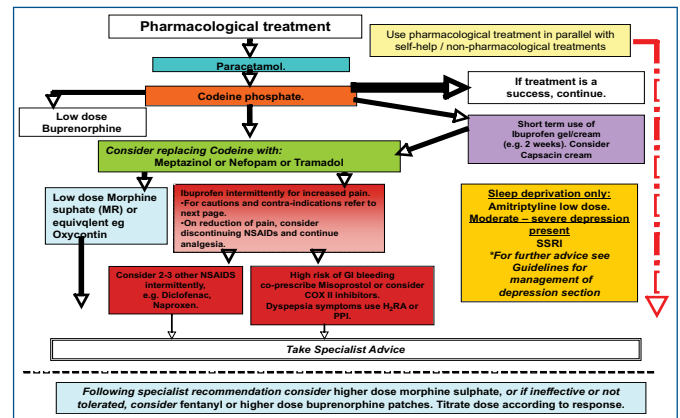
Pharmacological treatment

Use pharmacological treatment in parallel with self-help / non-pharmacological treatments

Paracetamol.

Codeine phosphate.

If treatment is a success, continue.

Low dose Buprenorphine

Short term use of Ibuprofen gel/cream (e.g. 2 weeks). Consider Capsacin cream

Consider replacing Codeine with: Meptazinol or Nefopam or Tramadol

Low dose Morphine suphate (MR) or equivqlent eg Oxycontin

Ibuprofen intermittently for increased pain.
•For cautions and contra-indications refer to next page.
•On reduction of pain, consider discontinuing NSAIDs and continue analgesia.

Sleep deprivation only: Amitriptyline low dose.
Moderate – severe depression present
SSRI
*For further advice see Guidelines for management of depression section

Consider 2-3 other NSAIDS intermittenly, e.g. Diclofenac, Naproxen.

High risk of GI bleeding co-prescribe Misoprostol or consider COX II inhibitors. Dyspepsia symptoms use $H_2RA$ or PPI.

Take Specialist Advice

Following specialist recommendation consider higher dose morphine sulphate, or if ineffective or not tolerated, consider fentanyl or higher dose buprenorphine patches. Titrate dose according to response.